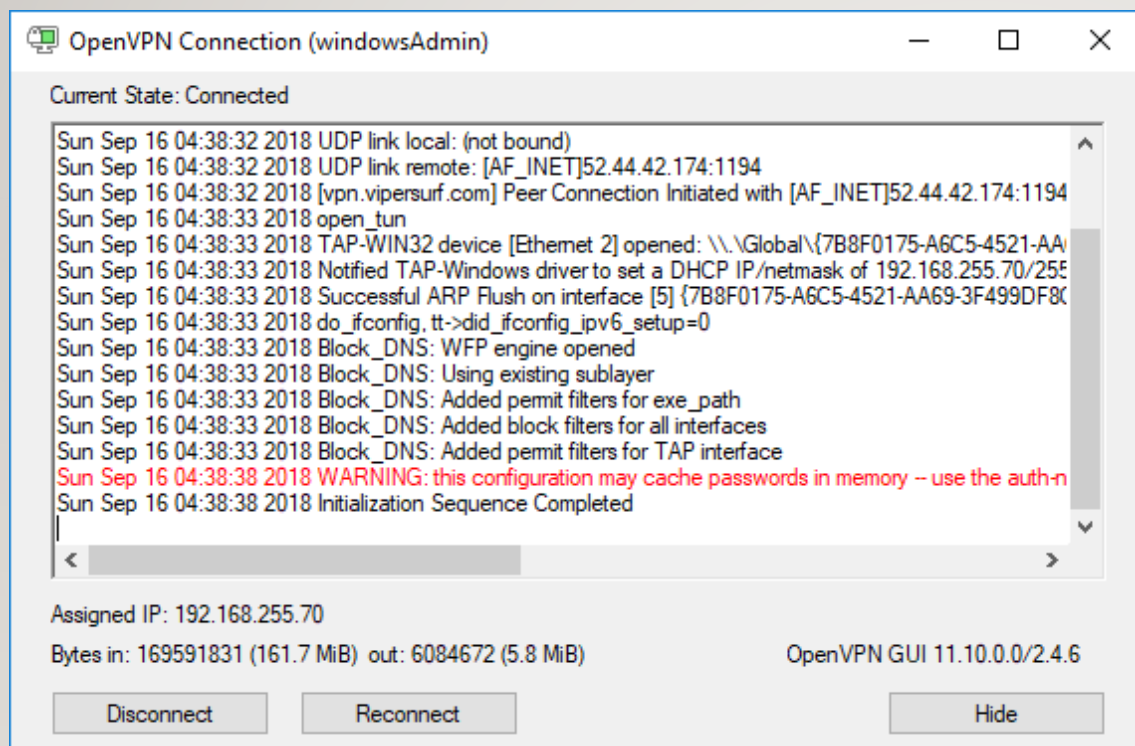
OpenVPN Connection (windowsAdmin)

Current State: Connected

Sun Sep 16 04:38:32 2018 UDP link local: (not bound)
Sun Sep 16 04:38:32 2018 UDP link remote: [AF_INET]52.44.42.174:1194
Sun Sep 16 04:38:32 2018 [vpn.vipersurf.com] Peer Connection Initiated with [AF_INET]52.44.42.174:1194
Sun Sep 16 04:38:33 2018 open_tun
Sun Sep 16 04:38:33 2018 TAP-WIN32 device [Ethernet 2] opened: \\.\Global\{7B8F0175-A6C5-4521-AA
Sun Sep 16 04:38:33 2018 Notified TAP-Windows driver to set a DHCP IP/netmask of 192.168.255.70/255
Sun Sep 16 04:38:33 2018 Successful ARP Flush on interface [5] {7B8F0175-A6C5-4521-AA69-3F499DF8
Sun Sep 16 04:38:33 2018 do_ifconfig, tt->did_ifconfig_ipv6_setup=0
Sun Sep 16 04:38:33 2018 Block_DNS: WFP engine opened
Sun Sep 16 04:38:33 2018 Block_DNS: Using existing sublayer
Sun Sep 16 04:38:33 2018 Block_DNS: Added permit filters for exe_path
Sun Sep 16 04:38:33 2018 Block_DNS: Added block filters for all interfaces
Sun Sep 16 04:38:33 2018 Block_DNS: Added permit filters for TAP interface
Sun Sep 16 04:38:38 2018 WARNING: this configuration may cache passwords in memory -- use the auth-n
Sun Sep 16 04:38:38 2018 Initialization Sequence Completed

Assigned IP: 192.168.255.70

Bytes in: 169591831 (161.7 MiB) out: 6084672 (5.8 MiB)

OpenVPN GUI 11.10.0.0/2.4.6

Disconnect

Reconnect

Hide